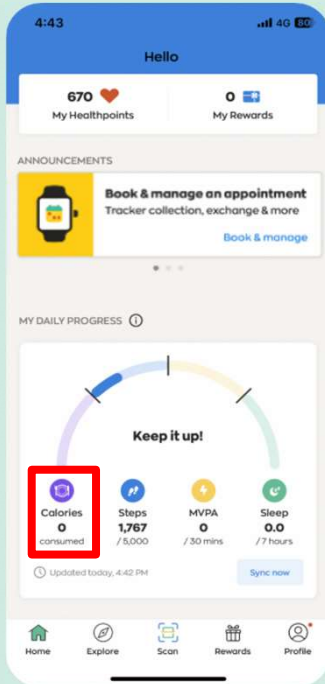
4:43

4G 80

Hello

670

My Healthpoints

0

My Rewards

ANNOUNCEMENTS

Book & manage an appointment

Tracker collection, exchange & more

Book & manage

MY DAILY PROGRESS

Keep it up!

Calories
0
consumed

Steps
1,767
/ 5,000

MVPA
0
/ 30 mins

Sleep
0.0
/ 7 hours

Updated today, 4:42 PM

Sync now

Home

Explore

Scan

Rewards

Profile